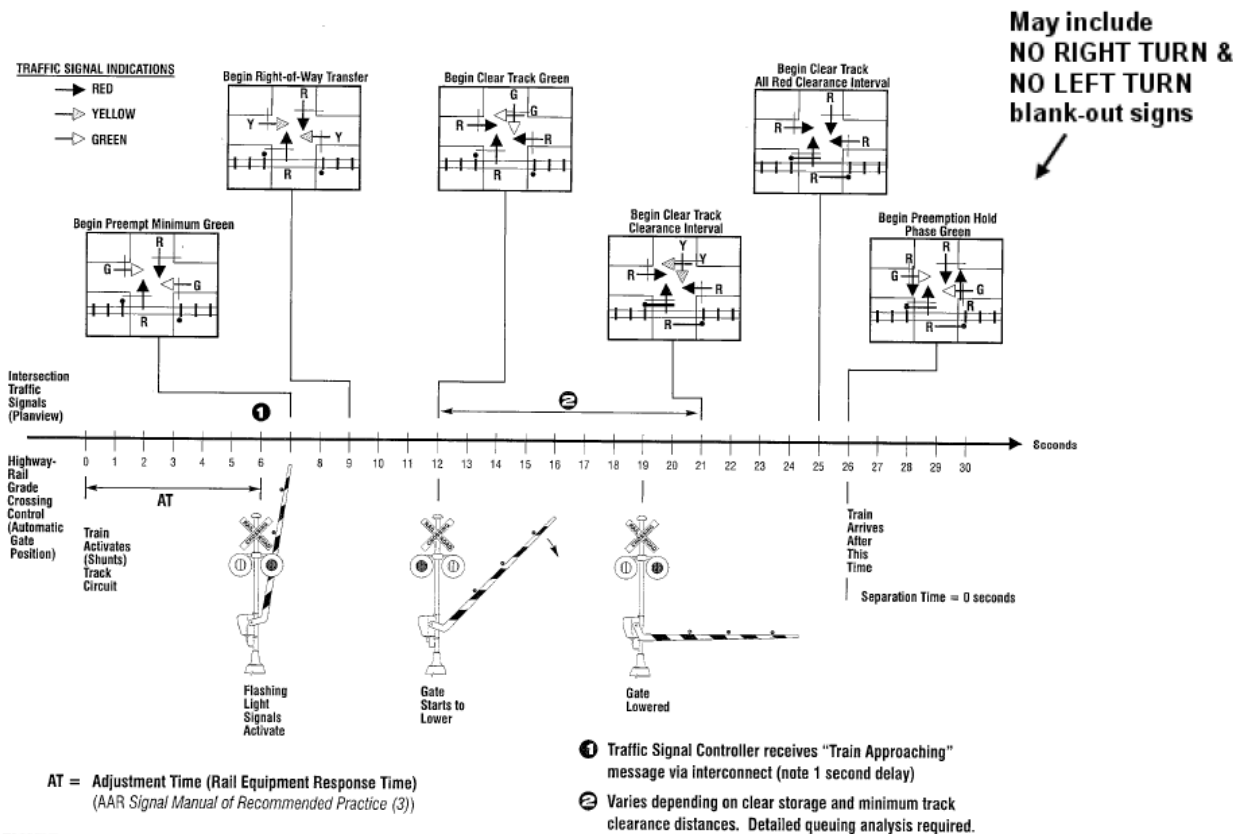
May include
NO RIGHT TURN &
NO LEFT TURN
blank-out signs

TRAFFIC SIGNAL INDICATIONS
RED
YELLOW
GREEN

Begin Right-of-Way Transfer
R
Y
Y
R

Begin Clear Track Green
G
G
R
R
R

Begin Clear Track All Red Clearance Interval
R
R
R
R

Begin Preempt Minimum Green
R
G
G
R

Begin Clear Track Clearance Interval
Y
Y
R
R
R

Begin Preemption Hold Phase Green
R
R
G
G
R

Intersection Traffic Signals (Planview)

1

2

Seconds

0 1 2 3 4 5 6 7 8 9 10 11 12 13 14 15 16 17 18 19 20 21 22 23 24 25 26 27 28 29 30

Highway-Rail Grade Crossing Control (Automatic Gate Position)

AT

Train Activates (Shunts) Track Circuit

Train Arrives After This Time

Separation Time = 0 seconds

Flashing Light Signals Activate

Gate Starts to Lower

Gate Lowered

AT = Adjustment Time (Rail Equipment Response Time)
(AAR Signal Manual of Recommended Practice (3))

1 Traffic Signal Controller receives "Train Approaching" message via interconnect (note 1 second delay)

2 Varies depending on clear storage and minimum track clearance distances. Detailed queuing analysis required.